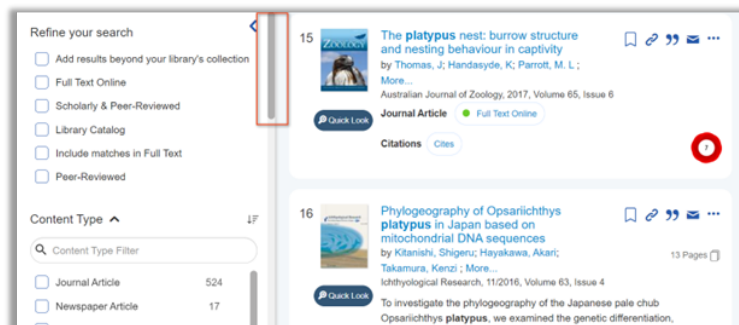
Refine your search

Add results beyond your library's collection

Full Text Online

Scholarly & Peer-Reviewed

Library Catalog

Include matches in Full Text

Peer-Reviewed

Content Type

Content Type Filter

Journal Article 524

Newspaper Article 17

15

ZOOLOGY

The platypus nest: burrow structure and nesting behaviour in captivity

by Thomas, J; Handasyde, K; Parrott, M. L ; More...

Australian Journal of Zoology, 2017, Volume 65, Issue 6

Journal Article Full Text Online

Citations Cites

Quick Look

?

16

Phylogeography of Opsariichthys platypus in Japan based on mitochondrial DNA sequences

by Kitanishi, Shigeru; Hayakawa, Akari; Takamura, Kenzi ; More...

13 Pages

Ichthyological Research, 11/2016, Volume 63, Issue 4

Quick Look

To investigate the phylogeography of the Japanese pale chub Opsariichthys platypus, we examined the genetic differentiation,